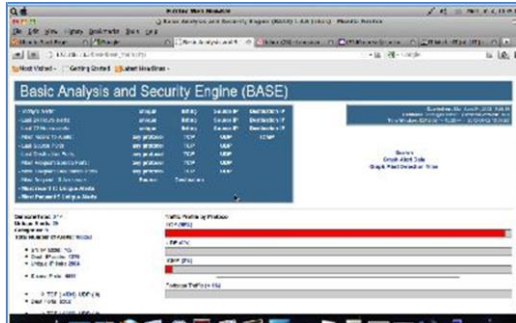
Basic Analysis and Security Engine (BASE)

Most Visited   Getting Started   Latest Headlines

Search
Graph Alert Data
Graph Alert Detection Time

Traffic Profile by Protocol
TCP (98%)
UDP (1%)
ICMP (1%)
Portscan Traffic (0%)